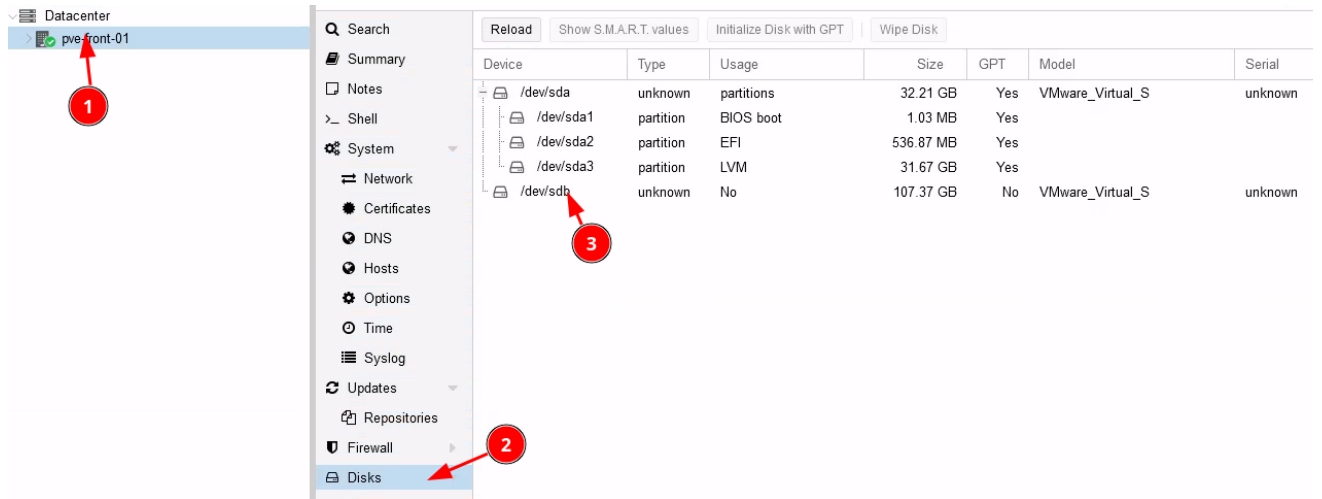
Datacenter
pve-front-01

1

Search
Summary
Notes
Shell
System
Network
Certificates
DNS
Hosts
Options
Time
Syslog
Updates
Repositories
Firewall
Disks

2

Reload | Show S.M.A.R.T. values | Initialize Disk with GPT | Wipe Disk

| Device | Type | Usage | Size | GPT | Model | Serial |
|---|---|---|---|---|---|---|
| /dev/sda | unknown | partitions | 32.21 GB | Yes | VMware_Virtual_S | unknown |
| /dev/sda1 | partition | BIOS boot | 1.03 MB | Yes | | |
| /dev/sda2 | partition | EFI | 536.87 MB | Yes | | |
| /dev/sda3 | partition | LVM | 31.67 GB | Yes | | |
| /dev/sdb | unknown | No | 107.37 GB | No | VMware_Virtual_S | unknown |

3